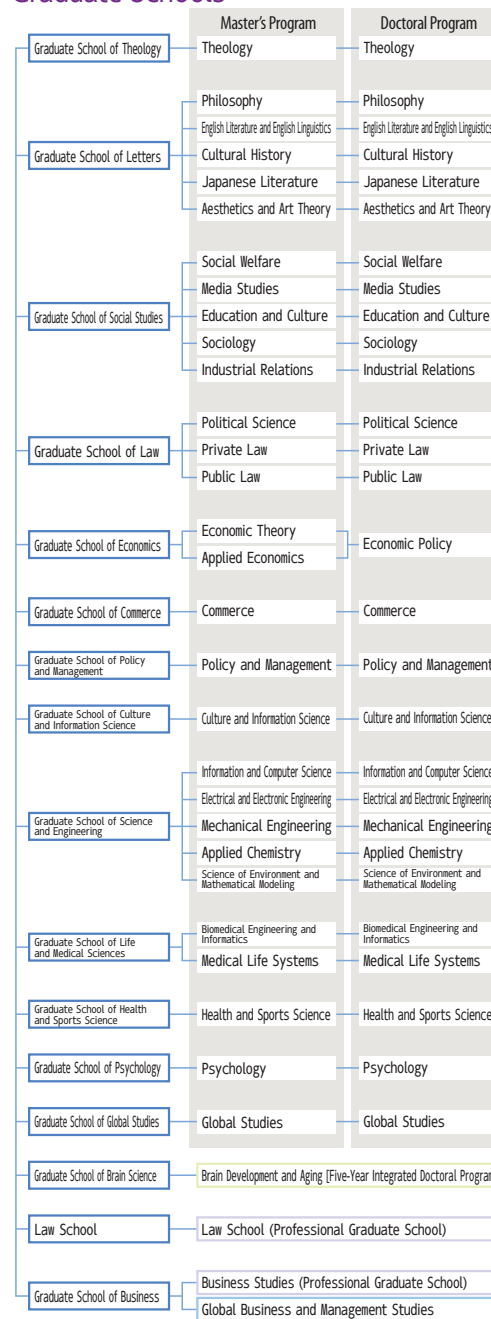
Graduate Schools

Master's Program

Doctoral Program

Graduate School of Theology
Theology
Theology

Graduate School of Letters
Philosophy
Philosophy
English Literature and English Linguistics
English Literature and English Linguistics
Cultural History
Cultural History
Japanese Literature
Japanese Literature
Aesthetics and Art Theory
Aesthetics and Art Theory

Graduate School of Social Studies
Social Welfare
Social Welfare
Media Studies
Media Studies
Education and Culture
Education and Culture
Sociology
Sociology
Industrial Relations
Industrial Relations

Graduate School of Law
Political Science
Political Science
Private Law
Private Law
Public Law
Public Law

Graduate School of Economics
Economic Theory
Applied Economics
Economic Policy

Graduate School of Commerce
Commerce
Commerce

Graduate School of Policy and Management
Policy and Management
Policy and Management

Graduate School of Culture and Information Science
Culture and Information Science
Culture and Information Science

Graduate School of Science and Engineering
Information and Computer Science
Information and Computer Science
Electrical and Electronic Engineering
Electrical and Electronic Engineering
Mechanical Engineering
Mechanical Engineering
Applied Chemistry
Applied Chemistry
Science of Environment and Mathematical Modeling
Science of Environment and Mathematical Modeling

Graduate School of Life and Medical Sciences
Biomedical Engineering and Informatics
Biomedical Engineering and Informatics
Medical Life Systems
Medical Life Systems

Graduate School of Health and Sports Science
Health and Sports Science
Health and Sports Science

Graduate School of Psychology
Psychology
Psychology

Graduate School of Global Studies
Global Studies
Global Studies

Graduate School of Brain Science
Brain Development and Aging [Five-Year Integrated Doctoral Program

Law School
Law School (Professional Graduate School)

Graduate School of Business
Business Studies (Professional Graduate School)
Global Business and Management Studies